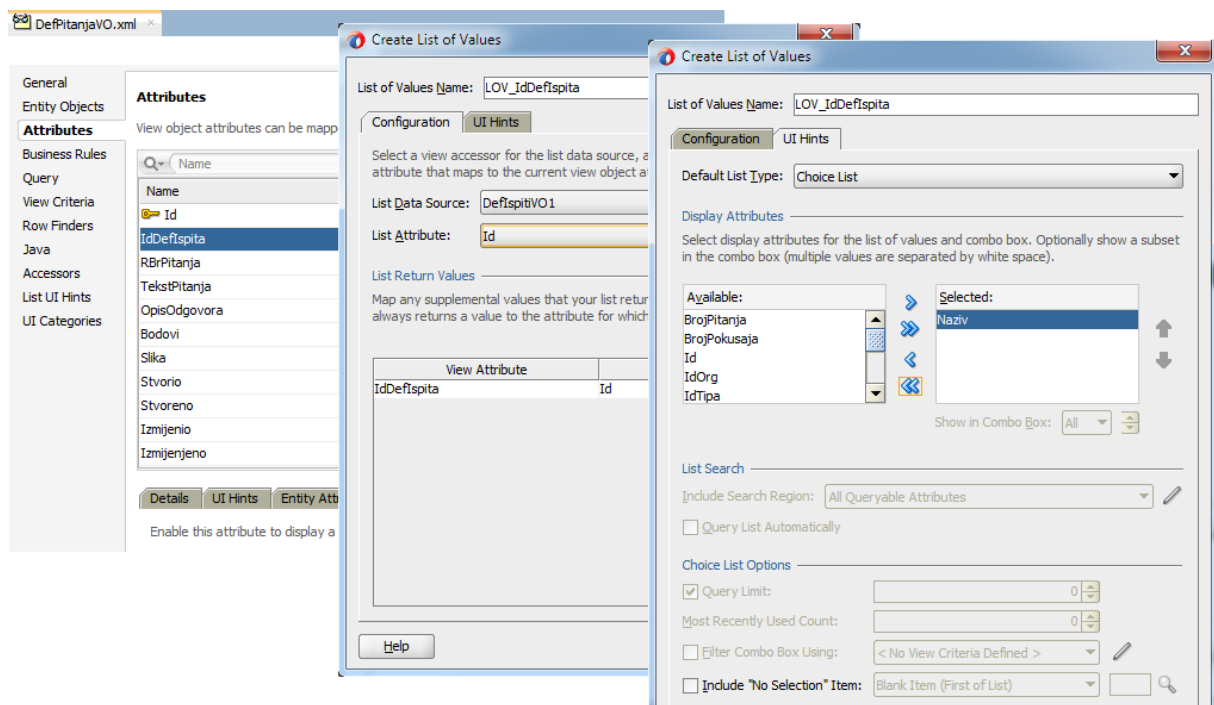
DefPitanjaVO.xml ×

General
Entity Objects
Attributes
Business Rules
Query
View Criteria
Row Finders
Java
Accessors
List UI Hints
UI Categories

Attributes
View object attributes can be mapp

Name

| Name |
|---|
| Id |
| IdDefIspita |
| RBrPitanja |
| TekstPitanja |
| OpisOdgovora |
| Bodovi |
| Slika |
| Stvorio |
| Stvoreno |
| Izmijenio |
| Izmijenjeno |

Details | UI Hints | Entity Atti

Enable this attribute to display a

Create List of Values

List of Values Name: LOV_IdDefIspita

Configuration | UI Hints

Select a view accessor for the list data source, a attribute that maps to the current view object a

List Data Source: DefIspitiVO1
List Attribute: Id

List Return Values

Map any supplemental values that your list retur always returns a value to the attribute for which

| View Attribute | |
|---|---|
| IdDefIspita | Id |

Help

Create List of Values

List of Values Name: LOV_IdDefIspita

Configuration | UI Hints

Default List Type: Choice List

Display Attributes

Select display attributes for the list of values and combo box. Optionally show a subset in the combo box (multiple values are separated by white space).

Available:
BrojPitanja
BrojPokusaja
Id
IdOrg
IdTipa

Selected:
Naziv

Show in Combo Box: All

List Search

Include Search Region: All Queryable Attributes

Query List Automatically

Choice List Options

Query Limit: 0
Most Recently Used Count: 0
Filter Combo Box Using: < No View Criteria Defined >
Include "No Selection" Item: Blank Item (First of List)